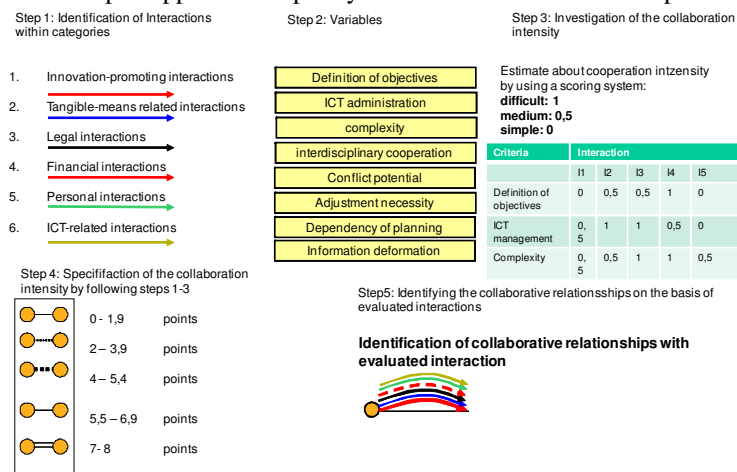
Step 1: Identification of Interactions within categories

1. Innovation-promoting interactions

2. Tangible-means related interactions

3. Legal interactions

4. Financial interactions

5. Personal interactions

6. ICT-related interactions

Step 2: Variables

Definition of objectives

ICT administration

complexity

interdisciplinary cooperation

Conflict potential

Adjustment necessity

Dependency of planning

Information deformation

Step 3: Investigation of the collaboration intensity

Estimate about cooperation intzensity by using a scoring system:
**difficult: 1**
**medium: 0,5**
**simple: 0**

| Criteria | Interaction | | | | |
|---|---|---|---|---|---|
| | I1 | I2 | I3 | I4 | I5 |
| Definition of objectives | 0 | 0,5 | 0,5 | 1 | 0 |
| ICT management | 0, 5 | 1 | 1 | 0,5 | 0 |
| Complexity | 0, 5 | 0,5 | 1 | 1 | 0,5 |

Step 4: Specififaction of the collaboration intensity by following steps 1-3

0 - 1,9 points

2 – 3,9 points

4 – 5,4 points

5,5 – 6,9 points

7- 8 points

Step5: Identifying the collaborative relationsships on the basis of evaluated interactions

**Identification of collaborative relationships with evaluated interaction**